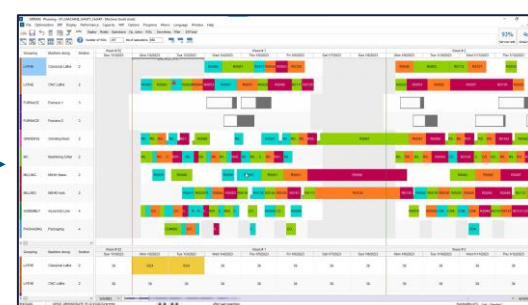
Grouping | Machine group | Station

LATHE | Conventional Lathe | 2
LATHE | CNC Lathe | 2
FURNACE | Furnace 1
FURNACE | Furnace 2
GRINDING | Grinding Fixed | 2
MC | Machining Center | 2
MILLING | Milling Mach. | 2
MILLING | Milling Hori. | 2
ASSEMBLY | Assembly Line | 2
PACKAGING | Packaging | 4

Grouping | Machine group | Station
LATHE | Conventional Lathe | 2
LATHE | CNC Lathe | 2

93%